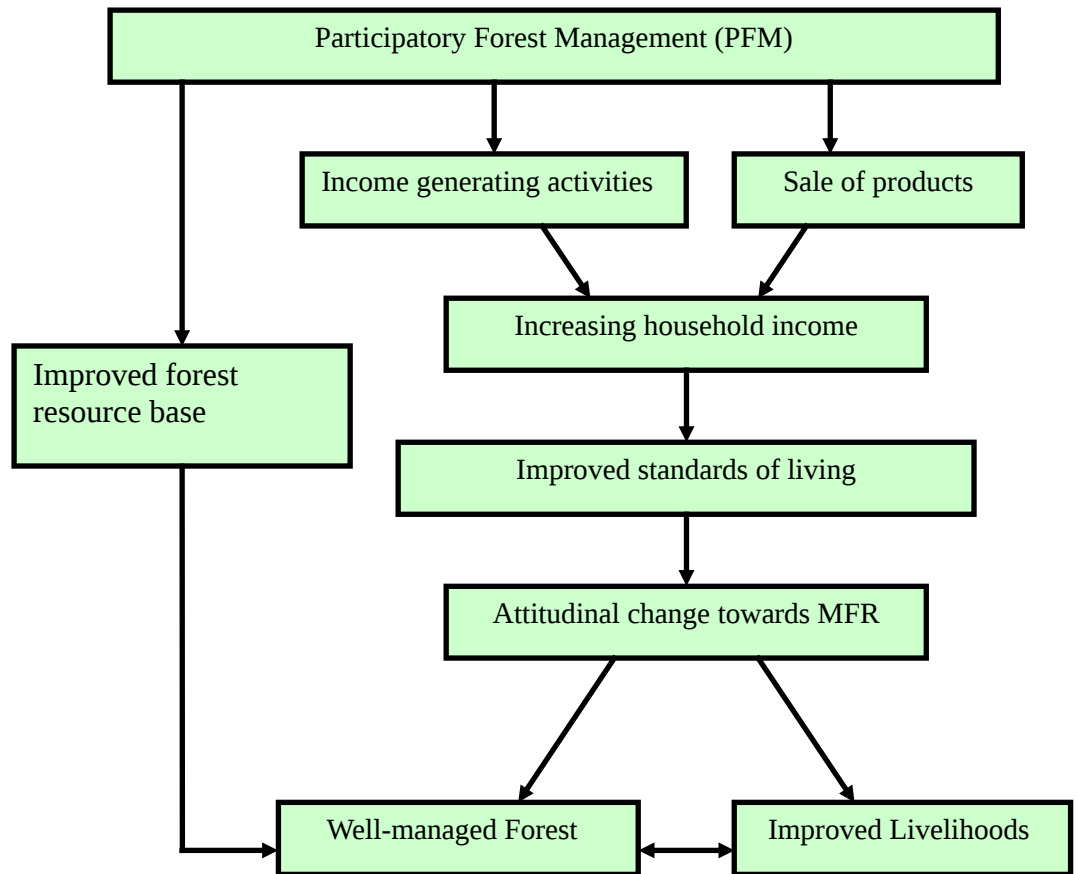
Participatory Forest Management (PFM)

Income generating activities

Sale of products

Increasing household income

Improved forest resource base

Improved standards of living

Attitudinal change towards MFR

Well-managed Forest

Improved Livelihoods